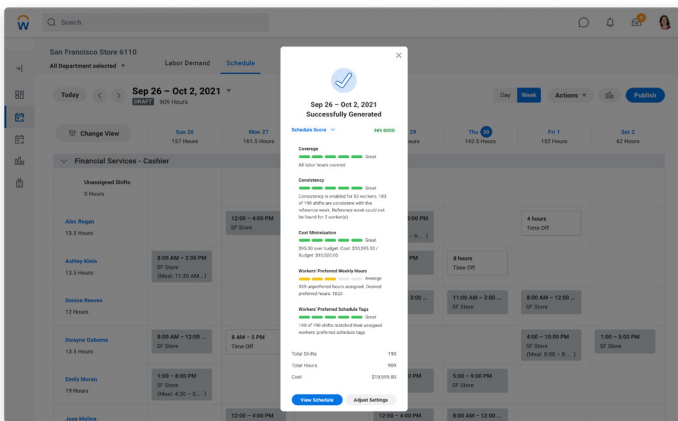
Search

San Francisco Store 6110
All Department selected

Labor Demand
Schedule

Today
Sep 26 – Oct 2, 2021
DRAFT 909 Hours

Day
Week
Actions
Publish

Change View

| | Sun 26 157 Hours | Mon 27 161.5 Hours | 29 ours | Thu 30 142.5 Hours | Fri 1 153 Hours | Sat 2 62 Hours |
|---|---|---|---|---|---|---|

Financial Services - Cashier

Unassigned Shifts
0 Hours

Alex Regan
13.5 Hours
12:00 – 4:00 PM SF Store
00 PM – 8...)
4 hours Time Off

Ashley Klein
13.5 Hours
8:00 AM – 2:00 PM SF Store (Meal: 11:30 AM...)
PM
8 hours Time Off

Denise Reeves
12 Hours
3:00 ...
11:00 AM – 3:00 ... SF Store
8:00 AM – 12:00 ... SF Store

Dwayne Osborne
13.5 Hours
8:00 AM – 12:00 ... SF Store
8 AM – 5 PM Time Off
4:00 – 10:00 PM SF Store (Meal: 0:00 – 8:...)
1:00 – 5:00 PM SF Store

Emily Moran
19 Hours
1:00 – 8:00 PM SF Store (Meal: 4:30 – 5:...)
00 PM
5:00 – 9:00 PM SF Store

Jose Molina
12:00 – 4:00 PM
12:00 – 4:00 PM
8:00 AM – 12:00 ...

Sep 26 – Oct 2, 2021
Successfully Generated

Schedule Score
94% GOOD

Coverage
Great
All labor hours covered

Consistency
Great
Consistency is enabled for 52 workers. 183 of 190 shifts are consistent with the reference week. Reference week could not be found for 2 worker(s)

Cost Minimization
Great
$95.00 over budget. Cost: $10,595.00 / Budget: $10,500.00

Workers' Preferred Weekly Hours
Average
909 unpreferred hours assigned. Desired preferred hours: 1820

Workers' Preferred Schedule Tags
Great
198 of 190 shifts matched their assigned workers' preferred schedule tags

Total Shifts 190
Total Hours 909
Cost $10,595.00

View Schedule
Adjust Settings